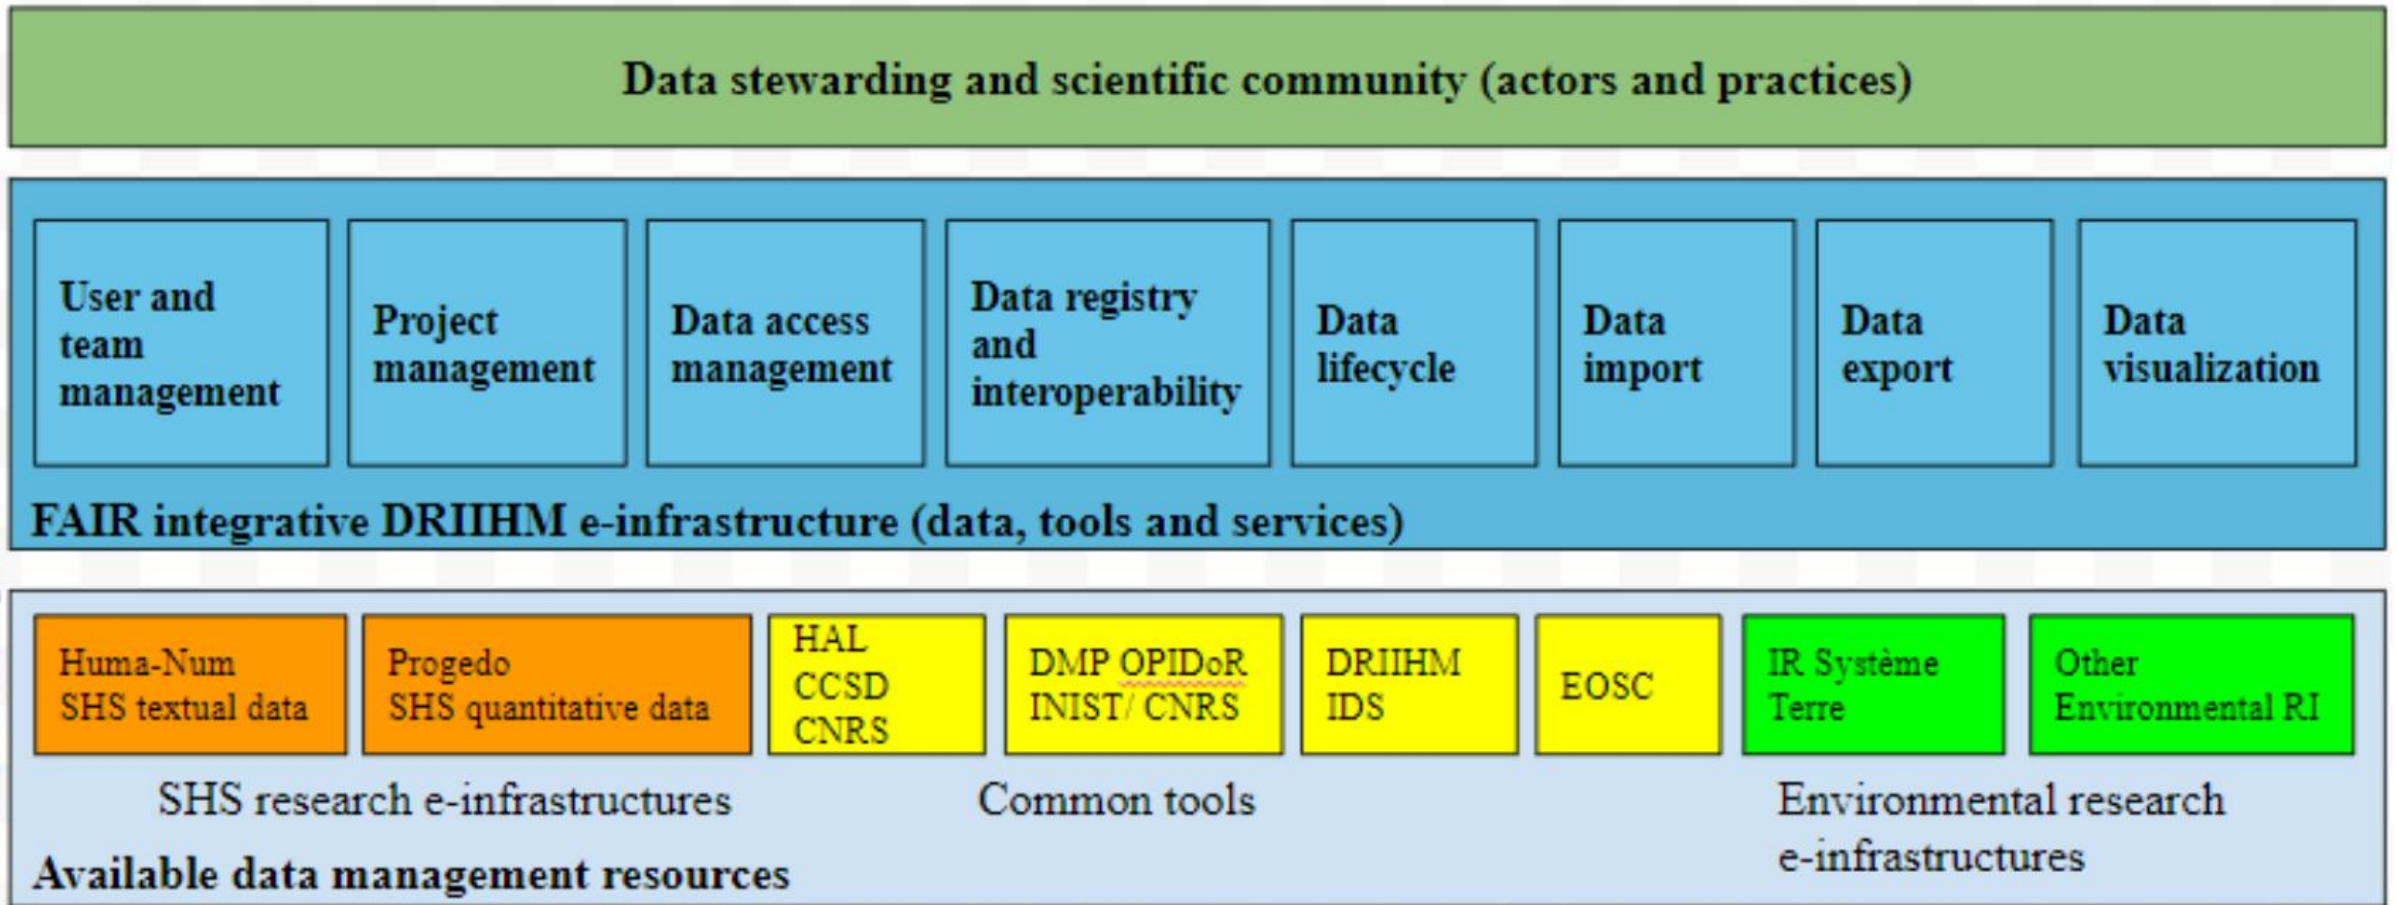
Data stewarding and scientific community (actors and practices)

User and team management

Project management

Data access management

Data registry and interoperability

Data lifecycle

Data import

Data export

Data visualization

FAIR integrative DRIIHM e-infrastructure (data, tools and services)

Huma-Num SHS textual data

Progedo SHS quantitative data

HAL CCSD CNRS

DMP OPIDoR INIST/ CNRS

DRIIHM IDS

EOSC

IR Système Terre

Other Environmental RI

SHS research e-infrastructures

Common tools

Environmental research e-infrastructures

Available data management resources